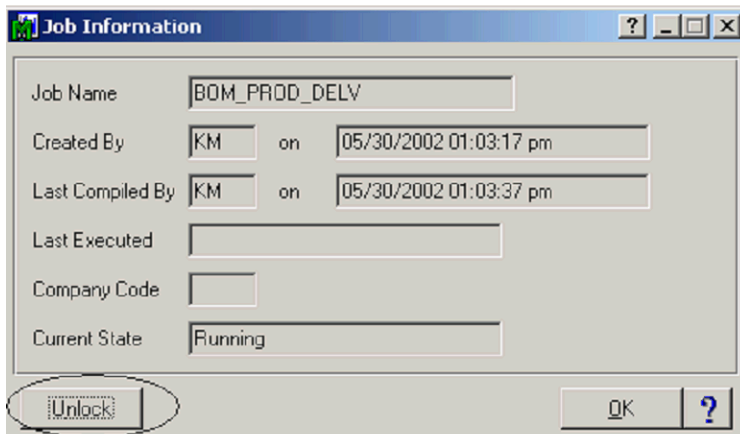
Job Information

? _ □ X

Job Name BOM_PROD_DELV

Created By KM on 05/30/2002 01:03:17 pm

Last Compiled By KM on 05/30/2002 01:03:37 pm

Last Executed

Company Code

Current State Running

Unlock

OK

?